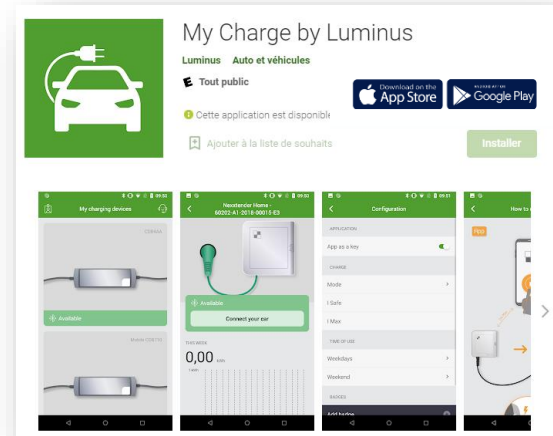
My Charge by Luminus

Luminus Auto et véhicules

E Tout public

Cette application est disponible

Ajouter à la liste de souhaits

Download on the App Store

GET IT ON Google Play

Installer

My charging devices

Available

Nexxtender Home - 60202-A1-2018-00015-E3

Available

Connect your car

THIS WEEK

0,00 kWh

Configuration

APPLICATION

App as a key

CHARGE

Mode

I Safe

I Max

TIME OF USE

Weekdays

Weekend

BADGES

Add badge

How to